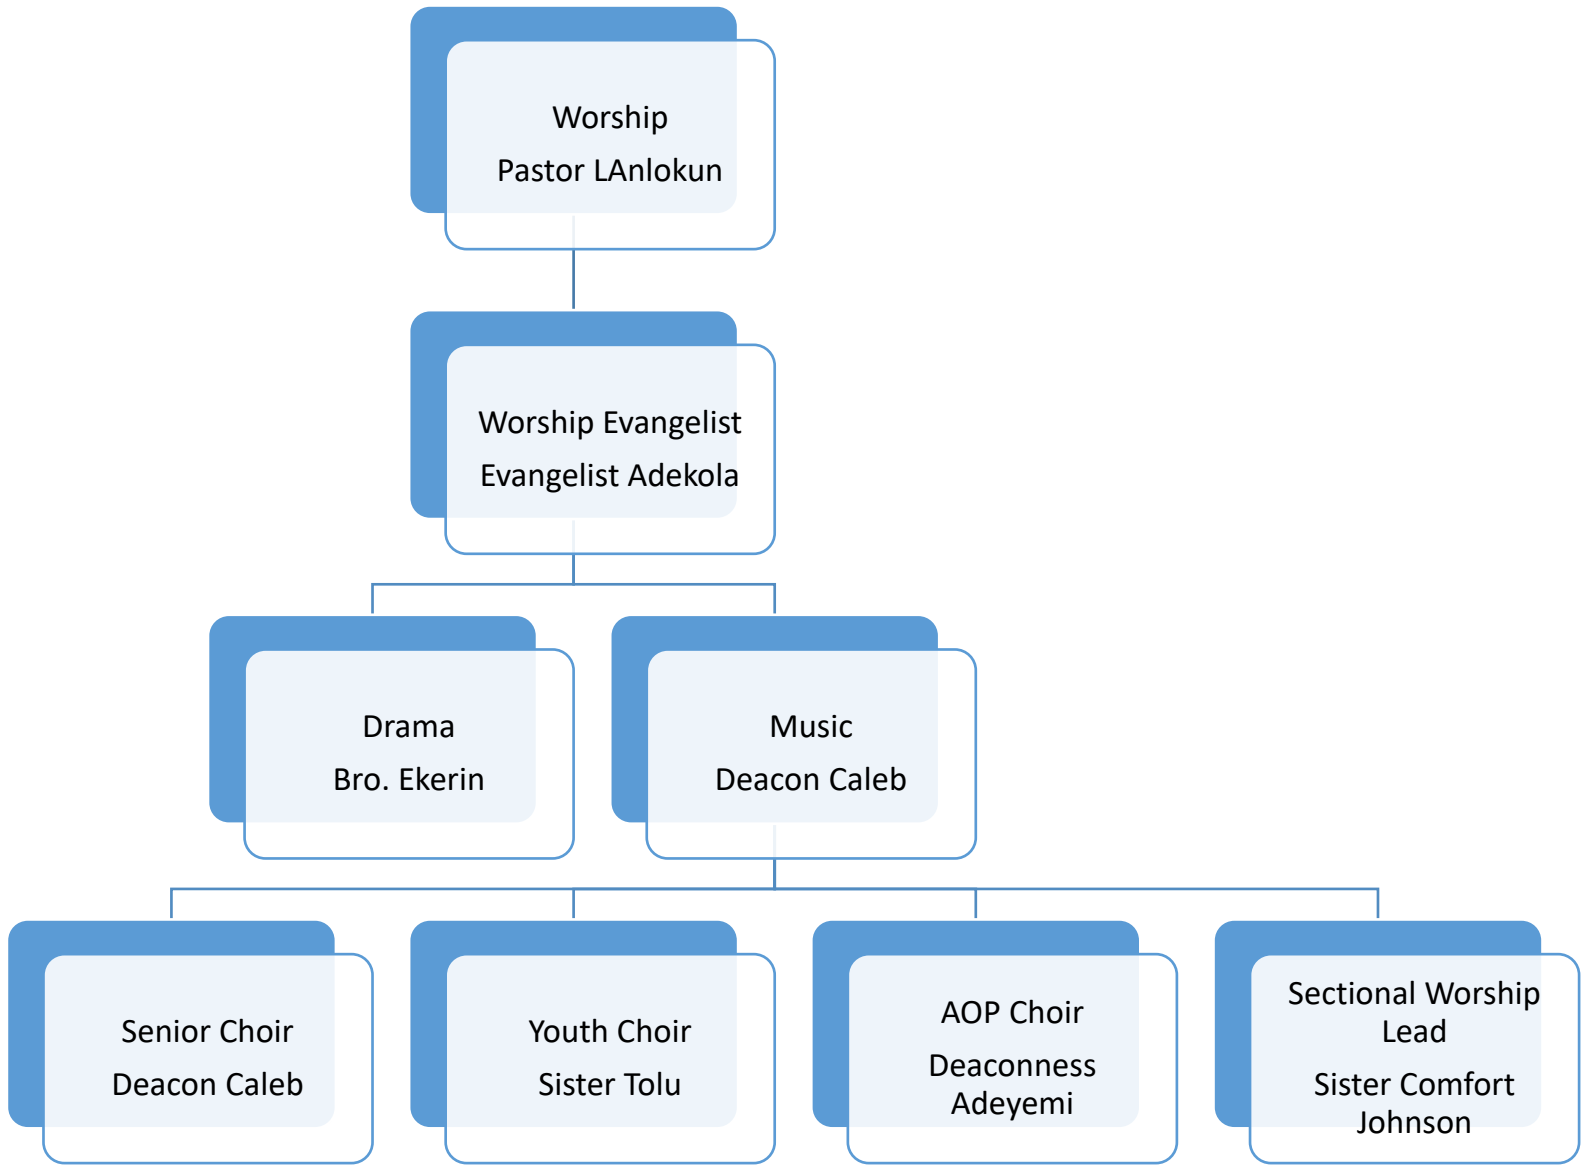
Worship
Pastor LAnlokun

Worship Evangelist
Evangelist Adekola

Drama
Bro. Ekerin

Music
Deacon Caleb

Senior Choir
Deacon Caleb

Youth Choir
Sister Tolu

AOP Choir
Deaconness Adeyemi

Sectional Worship Lead
Sister Comfort Johnson